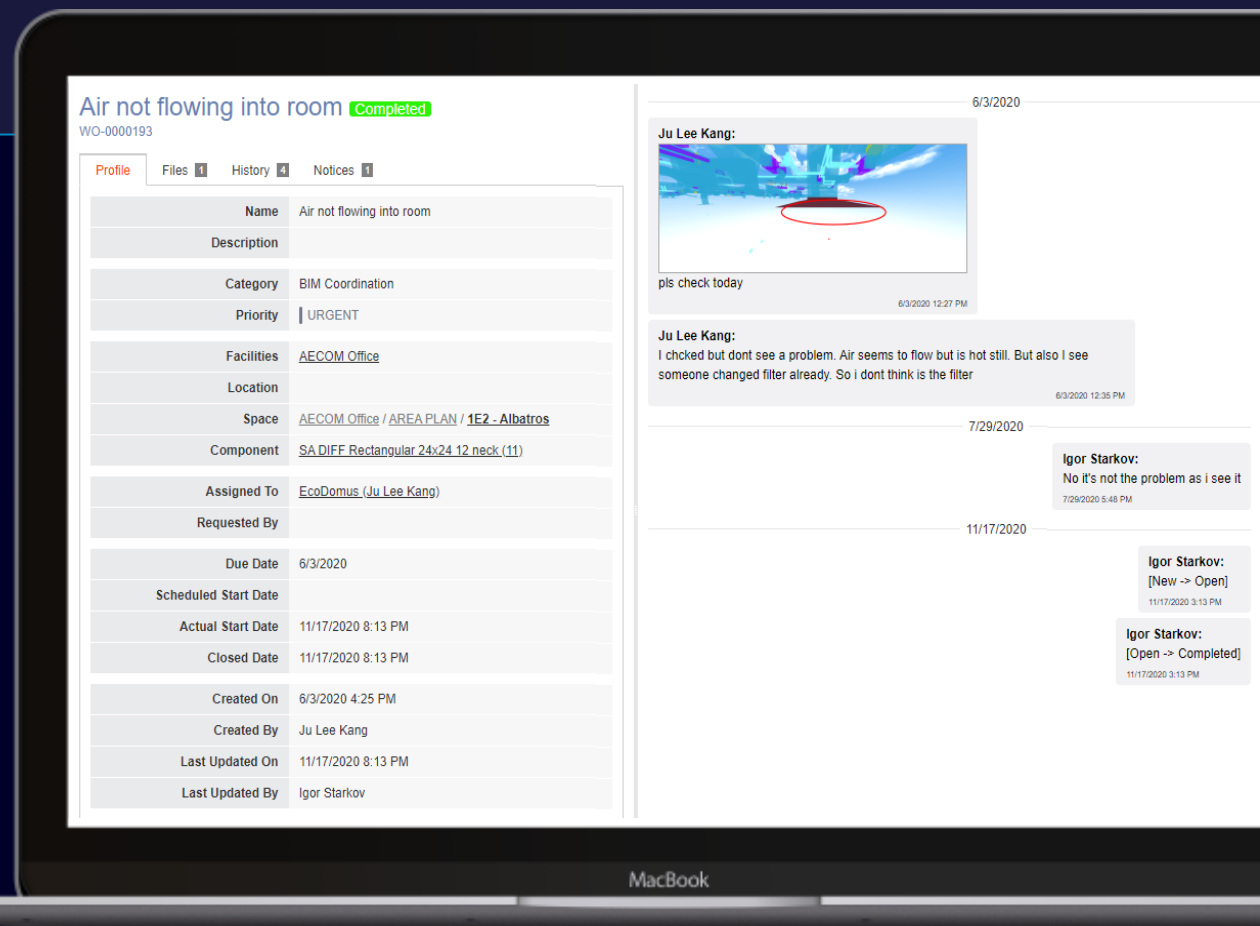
Air not flowing into room Completed
WO-0000193

Profile Files 1 History 4 Notices 1

| | |
|---|---|
| Name | Air not flowing into room |
| Description | |
| Category | BIM Coordination |
| Priority | URGENT |
| Facilities | AECOM Office |
| Location | |
| Space | AECOM Office / AREA PLAN / 1E2 - Albatros |
| Component | SA DIFF Rectangular 24x24 12 neck (11) |
| Assigned To | EcoDomus (Ju Lee Kang) |
| Requested By | |
| Due Date | 6/3/2020 |
| Scheduled Start Date | |
| Actual Start Date | 11/17/2020 8:13 PM |
| Closed Date | 11/17/2020 8:13 PM |
| Created On | 6/3/2020 4:25 PM |
| Created By | Ju Lee Kang |
| Last Updated On | 11/17/2020 8:13 PM |
| Last Updated By | Igor Starkov |

6/3/2020

Ju Lee Kang:
pls check today
6/3/2020 12:27 PM

Ju Lee Kang:
I chcked but dont see a problem. Air seems to flow but is hot still. But also I see someone changed filter already. So i dont think is the filter
6/3/2020 12:35 PM

7/29/2020

Igor Starkov:
No it's not the problem as i see it
7/29/2020 5:48 PM

11/17/2020

Igor Starkov:
[New -> Open]
11/17/2020 3:13 PM

Igor Starkov:
[Open -> Completed]
11/17/2020 3:13 PM

MacBook